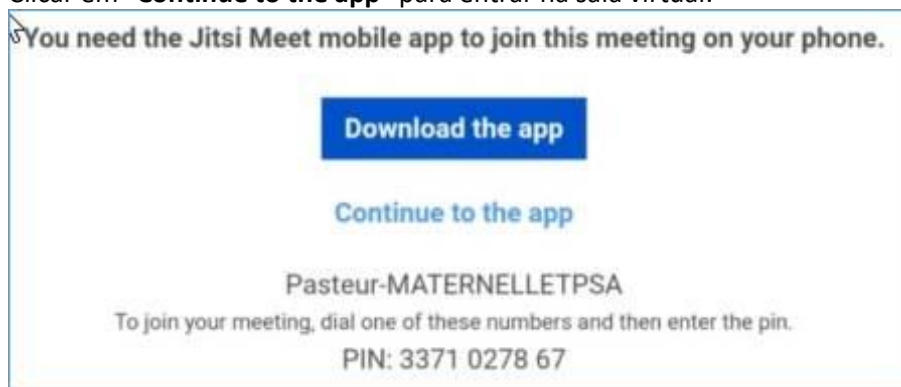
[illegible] em "Continue to the app" para entrar na sala virtual.

You need the Jitsi Meet mobile app to join this meeting on your phone.

Download the app

Continue to the app

Pasteur-MATERNELLETPSA

To join your meeting, dial one of these numbers and then enter the pin.

PIN: 3371 0278 67